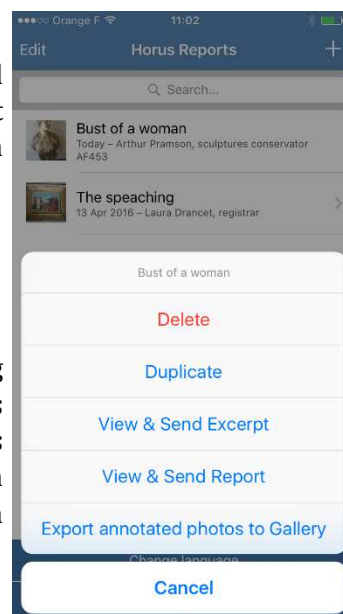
Orange F 11:02

Edit Horus Reports +

Search...

Bust of a woman
Today – Arthur Pramson, sculptures conservator
AF453

The speaching
13 Apr 2016 – Laura Drancet, registrar

Bust of a woman

Delete

Duplicate

View & Send Excerpt

View & Send Report

Export annotated photos to Gallery

Change language

Cancel